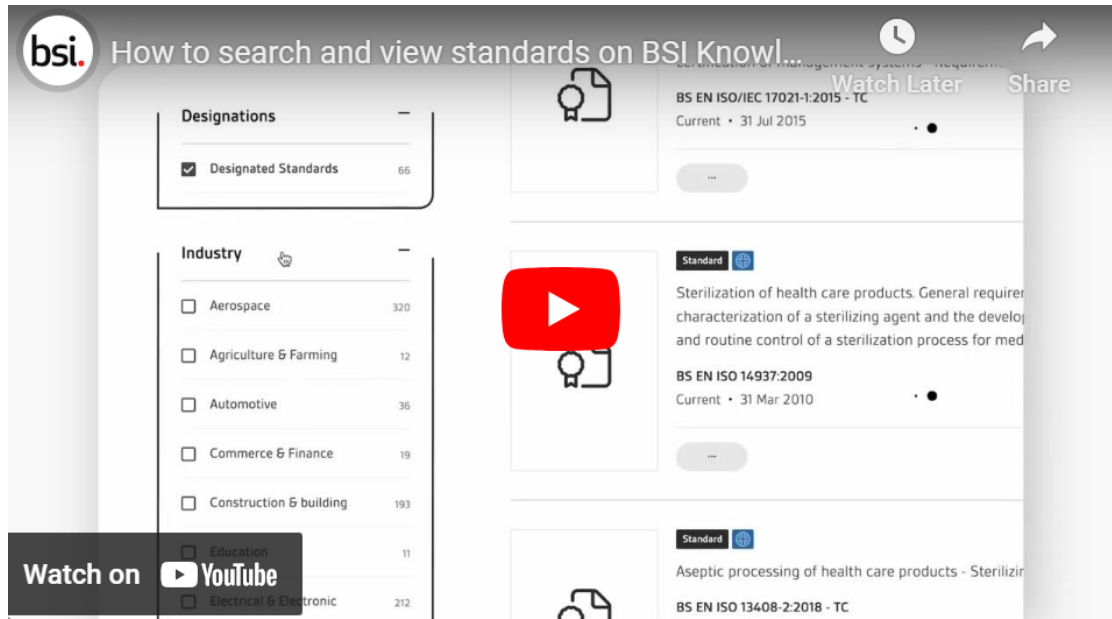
bsi.

How to search and view standards on BSI Knowl...

Watch Later

Share

Designations

Designated Standards 66

Industry

Aerospace 320

Agriculture & Farming 12

Automotive 36

Commerce & Finance 19

Construction & building 193

Education 11

Electrical & Electronic 212

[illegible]

BS EN ISO/IEC 17021-1:2015 - TC

Current • 31 Jul 2015

...

Standard

Sterilization of health care products. General requir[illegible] characterization of a sterilizing agent and the develo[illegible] and routine control of a sterilization process for med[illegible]

BS EN ISO 14937:2009

Current • 31 Mar 2010

...

Standard

Aseptic processing of health care products - Sterilizi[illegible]

BS EN ISO 13408-2:2018 - TC

Watch on YouTube